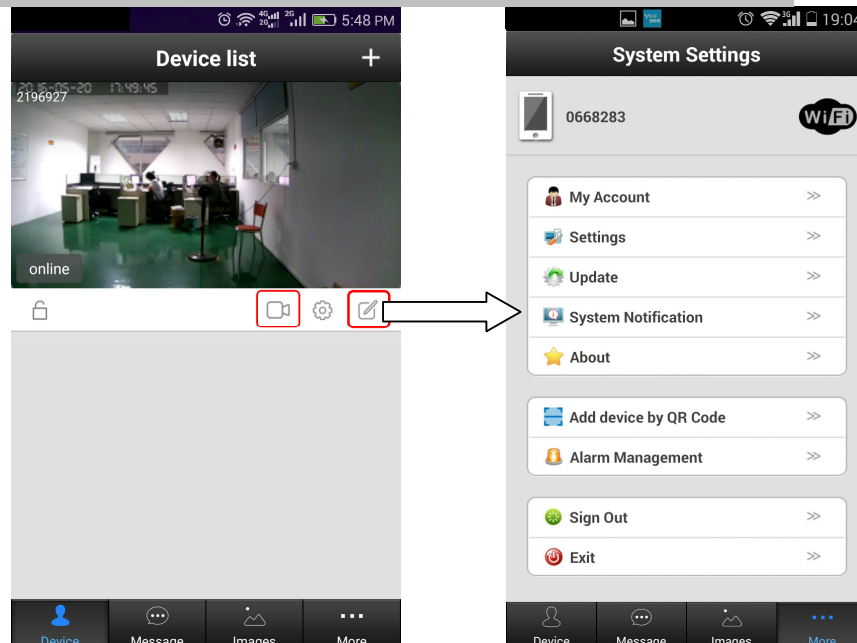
4G 2G 5:48 PM

Device list

+

2016-05-20 17:48:45

2196927

online

Device Message Images More

19:04

System Settings

0668283

WiFi

My Account ≫

Settings ≫

Update ≫

System Notification ≫

About ≫

Add device by QR Code ≫

Alarm Management ≫

Sign Out ≫

Exit ≫

Device Message Images More